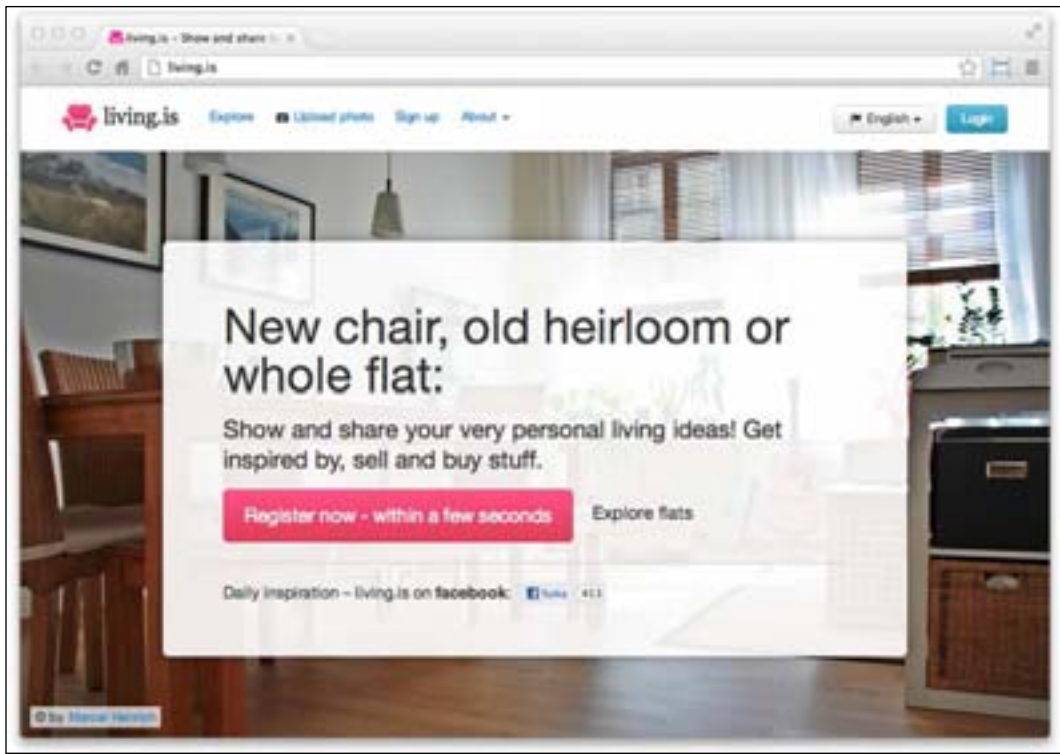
living.is - Show and share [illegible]

living.is

living.is

Explore

Upload photo

Sign up

About

English

Login

New chair, old heirloom or whole flat:

Show and share your very personal living ideas! Get inspired by, sell and buy stuff.

Register now - within a few seconds

Explore flats

Daily inspiration – living.is on facebook: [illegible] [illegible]

© by Marcel Heinrich